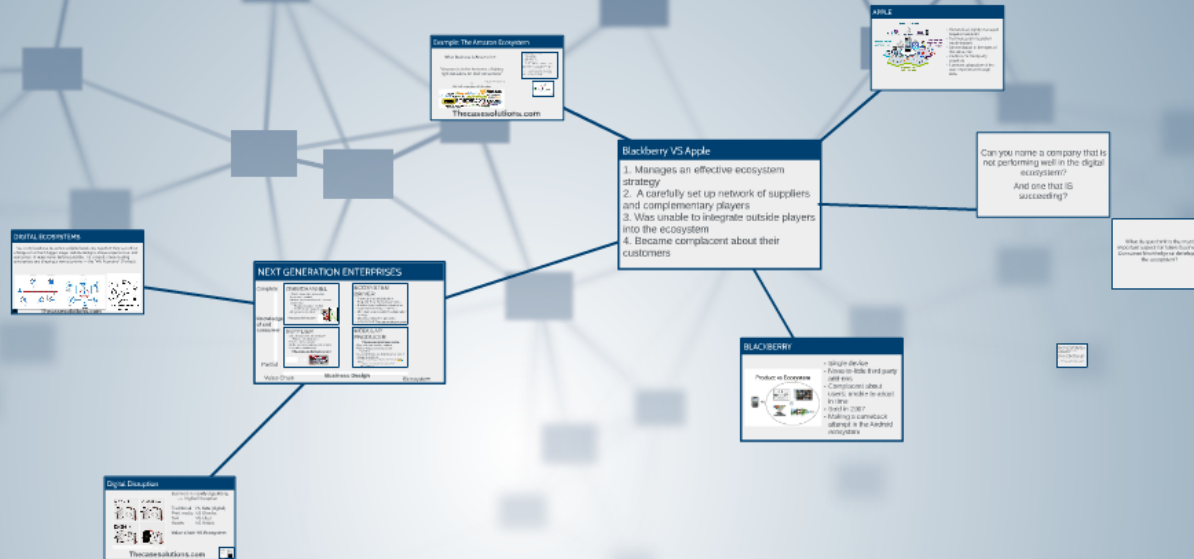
Example: The Amazon Ecosystem

Thecasesolutions.com

APPLE

Blackberry VS Apple

1. Manages an effective ecosystem strategy
2. A carefully set up network of suppliers and complementary players
3. Was unable to integrate outside players into the ecosystem
4. Became complacent about their customers

Can you name a company that is not performing well in the digital ecosystem?

And one that IS succeeding?

DIGITAL ECOSYSTEMS

Thecasesolutions.com

NEXT GENERATION ENTERPRISES

Complete

Knowledge of end consumer

Partial

Value Chain

Business Design

Ecosystem

BLACKBERRY

Product vs Ecosystem

- Single device
- Few or little third party add-ons
- Complacent about users, unable to adapt in time
- Died in 2007
- Making a comeback attempt in the Android ecosystem

Digital Disruption

Thecasesolutions.com